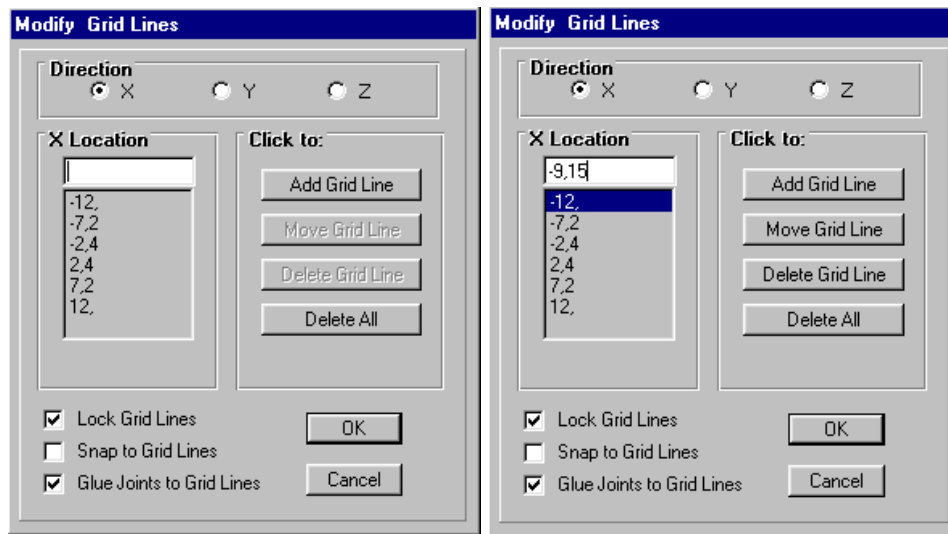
Modify Grid Lines

Direction
X
Y
Z

X Location

-12,
-7,2
-2,4
2,4
7,2
12,

Click to:
Add Grid Line
Move Grid Line
Delete Grid Line
Delete All

Lock Grid Lines
Snap to Grid Lines
Glue Joints to Grid Lines

OK
Cancel

Modify Grid Lines

Direction
X
Y
Z

X Location
-9,15
-12,
-7,2
-2,4
2,4
7,2
12,

Click to:
Add Grid Line
Move Grid Line
Delete Grid Line
Delete All

Lock Grid Lines
Snap to Grid Lines
Glue Joints to Grid Lines

OK
Cancel